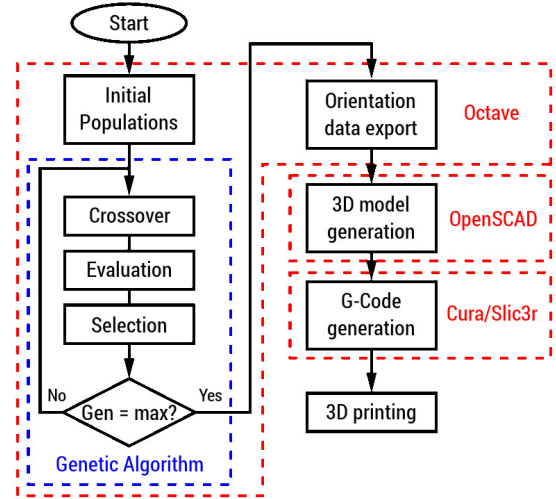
Start

Initial Populations

Crossover

Evaluation

Selection

No

Gen = max?

Yes

Genetic Algorithm

Orientation data export

Octave

3D model generation

OpenSCAD

G-Code generation

Cura/Slic3r

3D printing